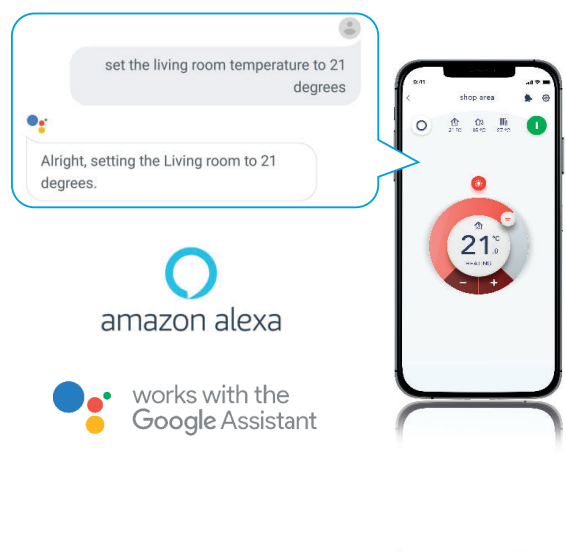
set the living room temperature to 21 degrees

Alright, setting the Living room to 21 degrees.

amazon alexa

works with the Google Assistant

9:41

shop area

21 °C

20 °C

27 °C

21 °C .0

HEATING

−

+